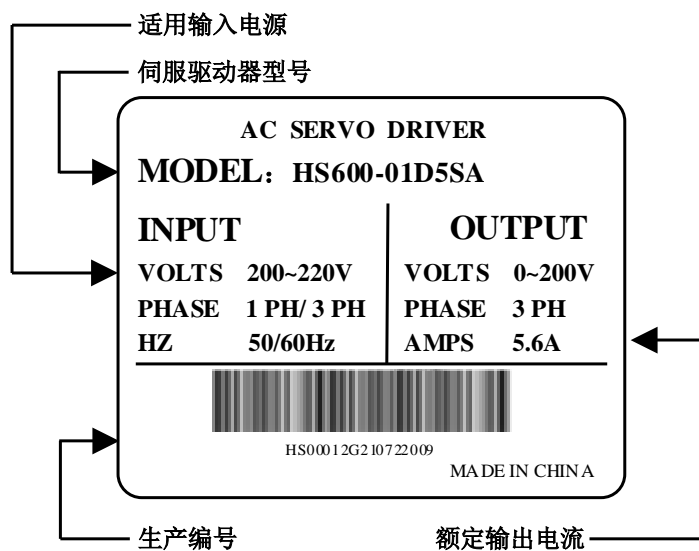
适用输入电源

伺服驱动器型号

AC SERVO DRIVER

MODEL：HS600-01D5SA

| INPUT | | OUTPUT | |
|---|---|---|---|
| VOLTS | 200~220V | VOLTS | 0~200V |
| PHASE | 1 PH/ 3 PH | PHASE | 3 PH |
| HZ | 50/60Hz | AMPS | 5.6A |

HS00012G210722009

MADE IN CHINA

生产编号

额定输出电流